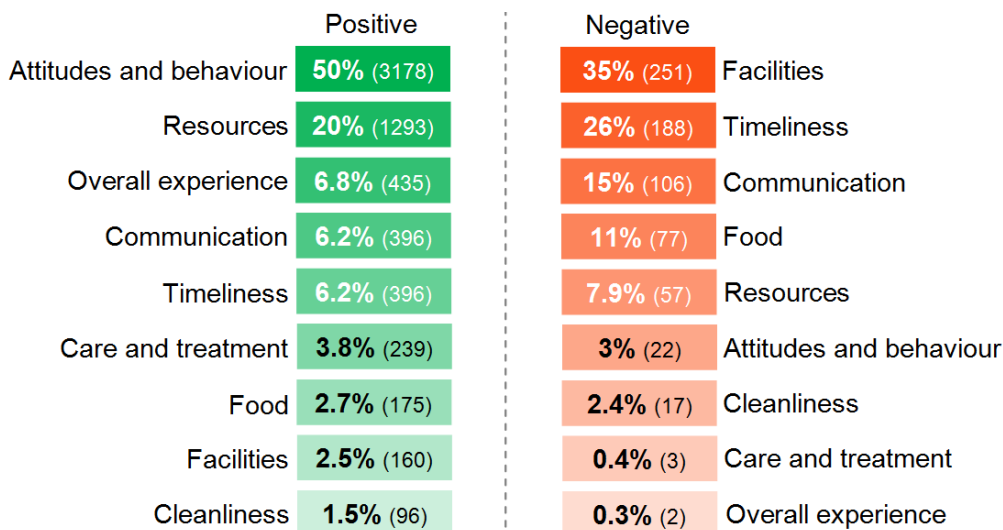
Positive

| Attitudes and behaviour | 50% (3178) |
|---|---|
| Resources | 20% (1293) |
| Overall experience | 6.8% (435) |
| Communication | 6.2% (396) |
| Timeliness | 6.2% (396) |
| Care and treatment | 3.8% (239) |
| Food | 2.7% (175) |
| Facilities | 2.5% (160) |
| Cleanliness | 1.5% (96) |

Negative

| 35% (251) | Facilities |
|---|---|
| 26% (188) | Timeliness |
| 15% (106) | Communication |
| 11% (77) | Food |
| 7.9% (57) | Resources |
| 3% (22) | Attitudes and behaviour |
| 2.4% (17) | Cleanliness |
| 0.4% (3) | Care and treatment |
| 0.3% (2) | Overall experience |